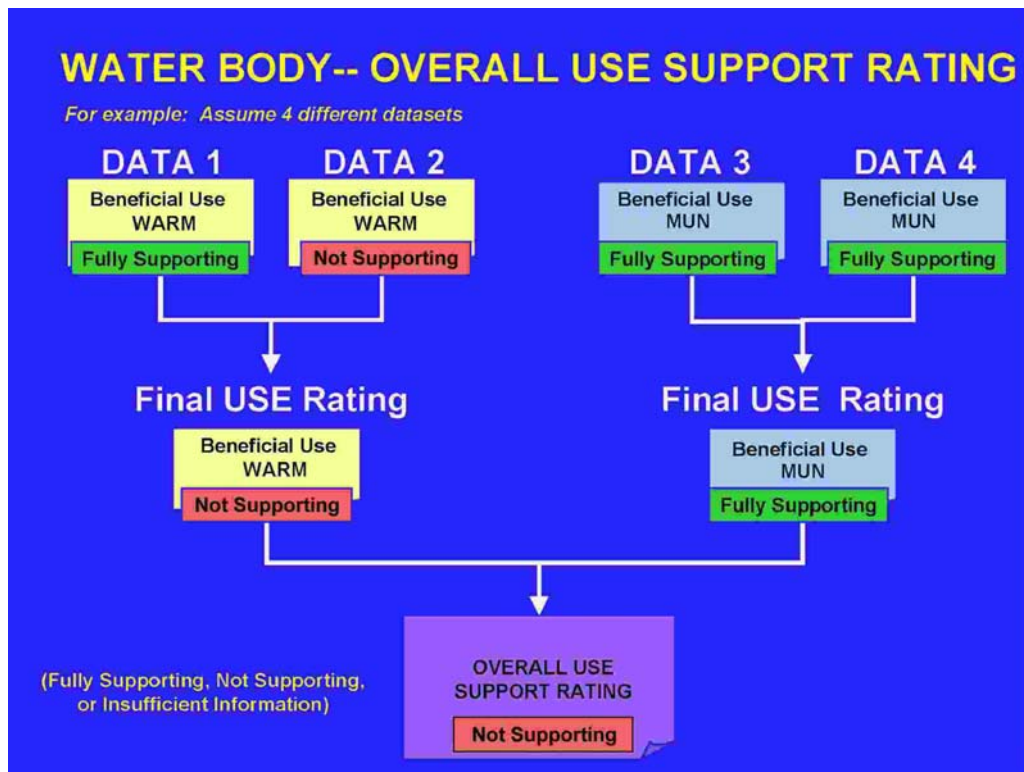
WATER BODY-- OVERALL USE SUPPORT RATING

For example: Assume 4 different datasets

DATA 1

Beneficial Use WARM

Fully Supporting

DATA 2

Beneficial Use WARM

Not Supporting

DATA 3

Beneficial Use MUN

Fully Supporting

DATA 4

Beneficial Use MUN

Fully Supporting

Final USE Rating

Beneficial Use WARM

Not Supporting

Final USE Rating

Beneficial Use MUN

Fully Supporting

(Fully Supporting, Not Supporting, or Insufficient Information)

OVERALL USE SUPPORT RATING

Not Supporting